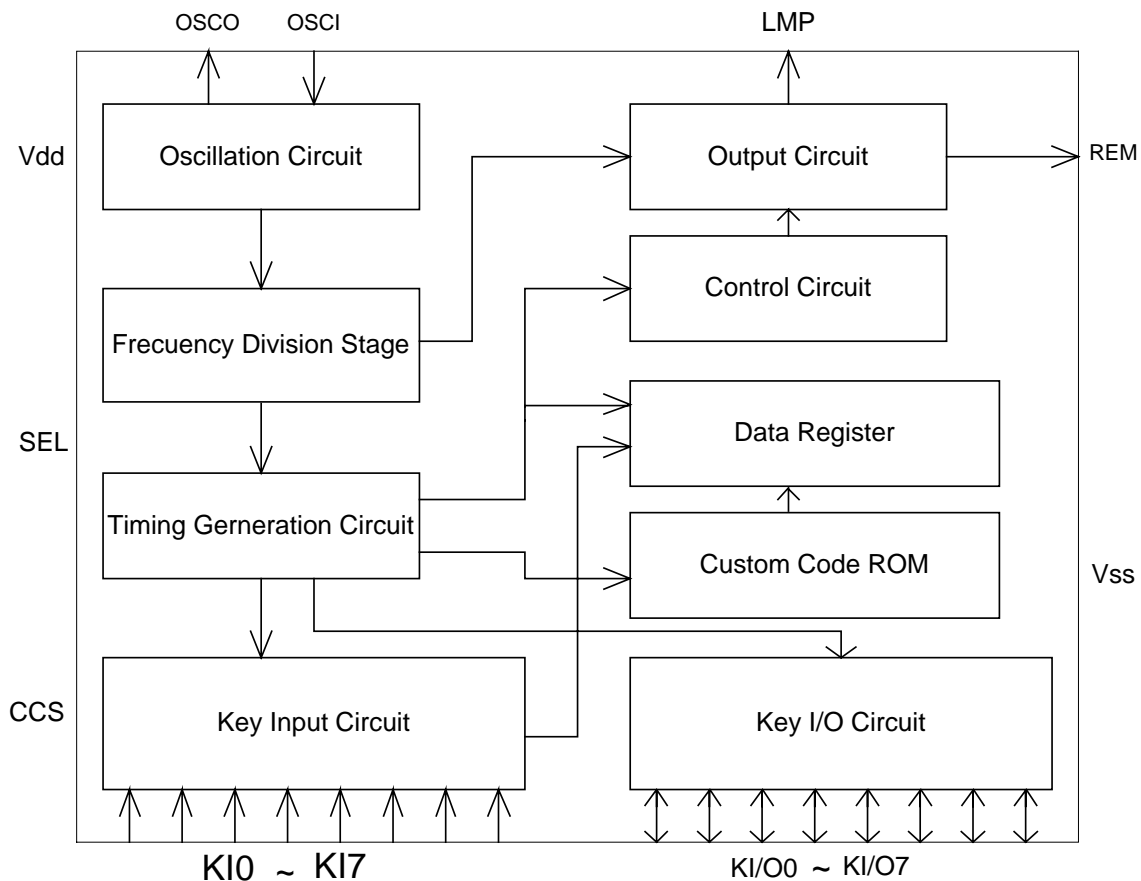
OSCO OSCI

LMP

Vdd

Oscillation Circuit

Output Circuit

REM

Control Circuit

Frecuency Division Stage

SEL

Data Register

Timing Gerneration Circuit

Custom Code ROM

Vss

CCS

Key Input Circuit

Key I/O Circuit

KI0 ~ KI7

KI/O0 ~ KI/O7